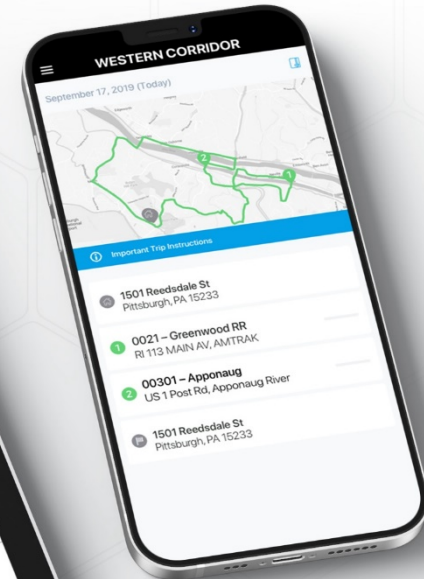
WESTERN CORRIDOR

September 17, 2019 (Today)

2

1

Important Trip Instructions

1501 Reedsdale St
Pittsburgh, PA 15233

1 0021 – Greenwood RR
RI 113 MAIN AV, AMTRAK

2 00301 – Apponaug
US 1 Post Rd, Apponaug River

1501 Reedsdale St
Pittsburgh, PA 15233